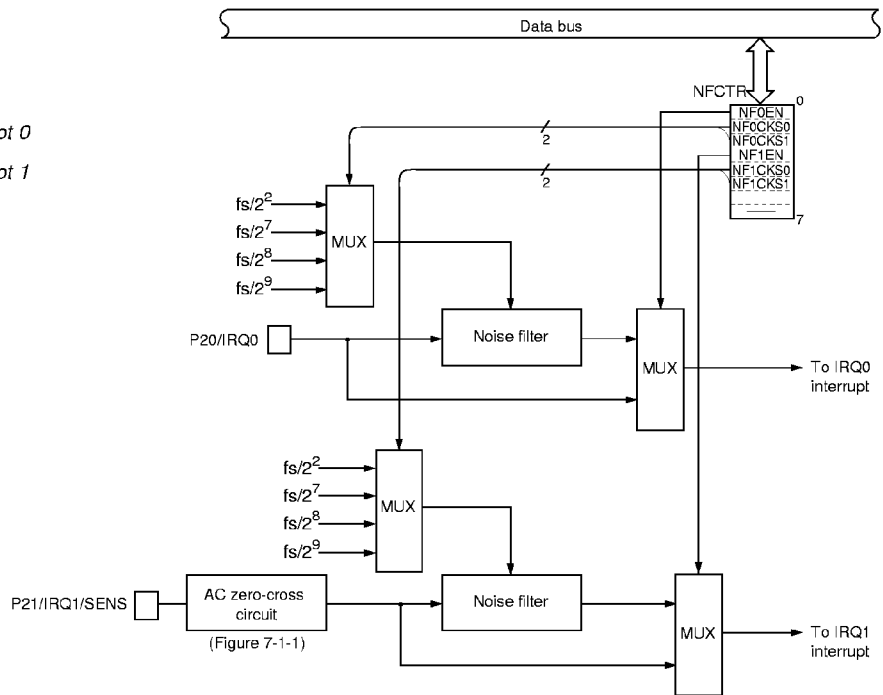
Data bus

ot 0

ot 1

NFCTR

0

NF0EN
NF0CKS0
NF0CKS1
NF1EN
NF1CKS0
NF1CKS1

7

2

2

$fs/2^2$
$fs/2^7$
$fs/2^8$
$fs/2^9$

MUX

P20/IRQ0

Noise filter

MUX

To IRQ0 interrupt

$fs/2^2$
$fs/2^7$
$fs/2^8$
$fs/2^9$

MUX

P21/IRQ1/SENS

AC zero-cross circuit

(Figure 7-1-1)

Noise filter

MUX

To IRQ1 interrupt